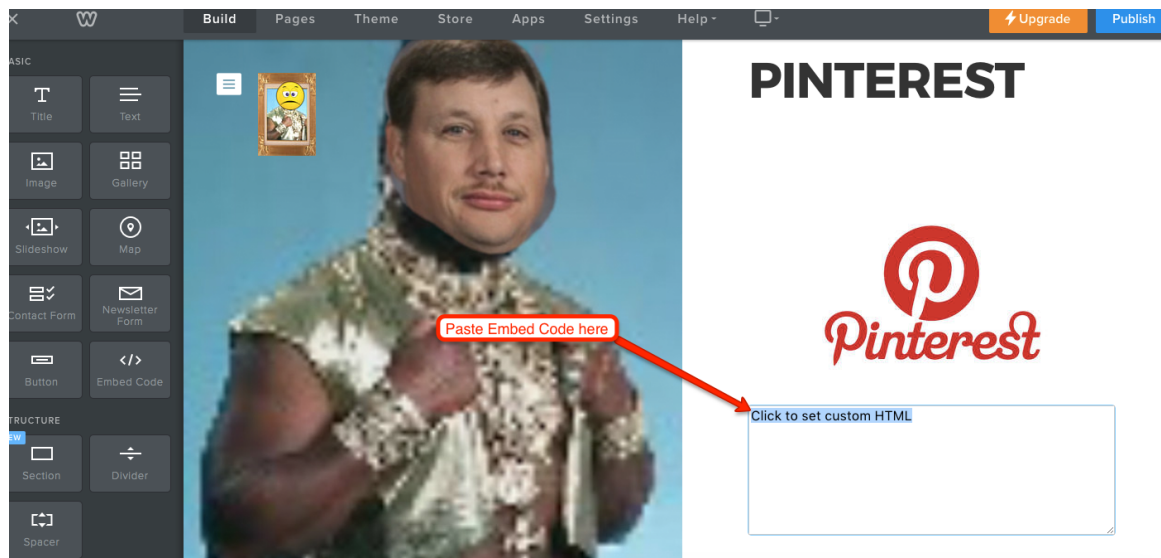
Build Pages Theme Store Apps Settings Help Upgrade Publish

ASIC

Title Text

Image Gallery

Slideshow Map

Contact Form Newsletter Form

Button Embed Code

TRUCTURE

EW

Section Divider

Spacer

PINTEREST

Pinterest

Paste Embed Code here

Click to set custom HTML